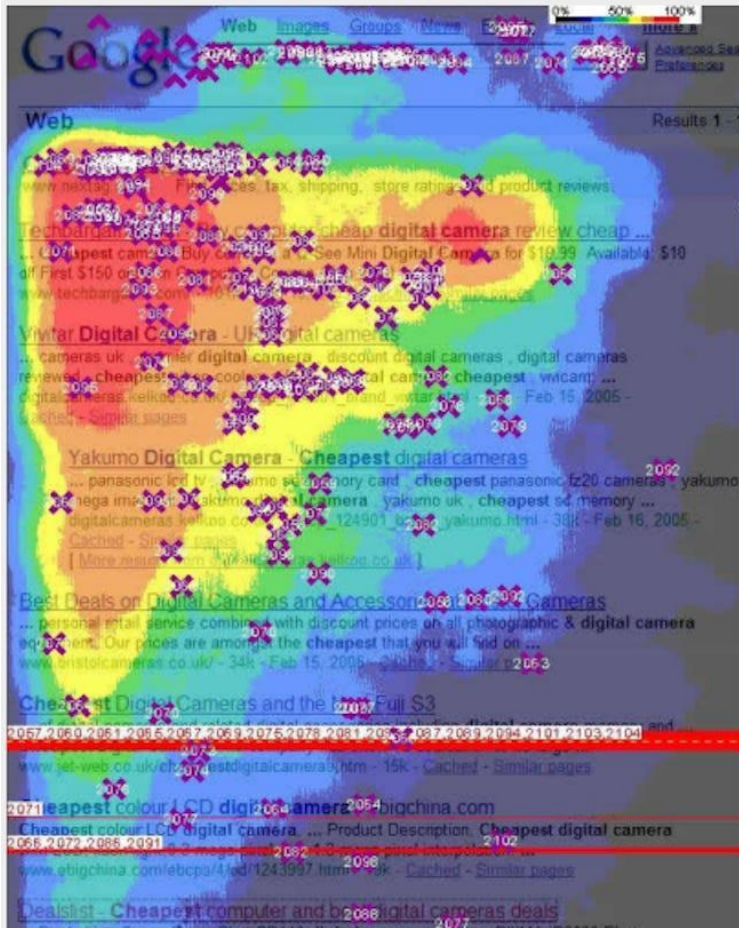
0% 50% 100%

Google

Web Images Groups News Froogle Local more »

Advanced Search Preferences

Web

Results 1 -

www.nextag.com ... Find prices, tax, shipping, store ratings and product reviews.

Techbargains.com - Buy Cheap Cheap digital camera review cheap ...
... Cheapest camera. Buy cameras at ... See Mini Digital Camera for $10.99. Available: $10 off First $150 or ...
www.techbargains.com

Vivitar Digital Camera - UK digital cameras
... cameras uk ... digital camera , discount digital cameras , digital cameras reviewed , cheapest ... digital cameras cheapest , vivicam ...
digitalcameras.kelkoo.co.uk/ ... brand_vivitar ... - Feb 15, 2005 -
Cached - Similar pages

Yakumo Digital Camera - Cheapest digital cameras
... panasonic lcd tv , yakumo sd memory card , cheapest panasonic fz20 cameras , yakumo mega image ... yakumo digital camera , yakumo uk , cheapest sd memory ...
digitalcameras.kelkoo.co.uk/ ... _124901_b ... yakumo.html - 38k - Feb 16, 2005 -
Cached - Similar pages
[ More results from digitalcameras.kelkoo.co.uk ]

Best Deals on Digital Cameras and Accessories ... Cameras
... personal retail service combined with discount prices on all photographic & digital camera equipment. Our prices are amongst the cheapest that you will find on ...
www.bristolcameras.co.uk/ - 34k - Feb 15, 2005 - Cached - Similar pages

Cheapest Digital Cameras and the best Fuji S3
2057,2060,2061,2065,2067,2069,2075,2078,2081,2085,2087,2089,2094,2101,2103,2104
www.jet-web.co.uk/cheapestdigitalcameras.htm - 15k - Cached - Similar pages

2071 Cheapest colour LCD digital camera - ebigchina.com
Cheapest colour LCD digital camera. ... Product Description. Cheapest digital camera
2066,2072,2085,2091
www.ebigchina.com/ebcps/4/od/1243997.htm - 19k - Cached - Similar pages

Dealslist - Cheapest computer and best digital cameras deals